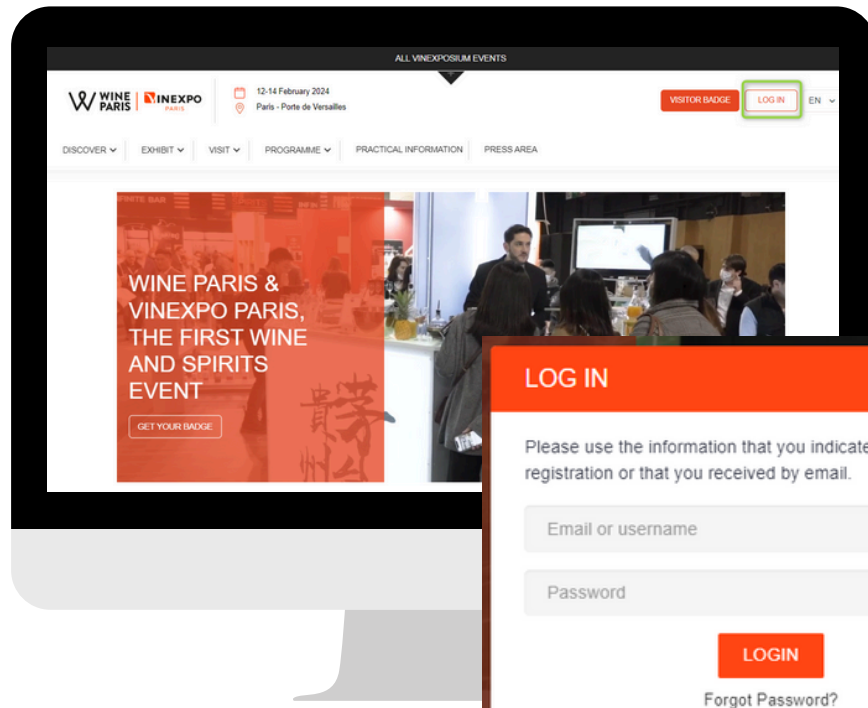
ALL VINEXPOSIUM EVENTS

WINE PARIS | VINEXPO PARIS

12-14 February 2024
Paris - Porte de Versailles

VISITOR BADGE LOG IN EN

DISCOVER EXHIBIT VISIT PROGRAMME PRACTICAL INFORMATION PRESS AREA

WINE PARIS & VINEXPO PARIS, THE FIRST WINE AND SPIRITS EVENT

GET YOUR BADGE

LOG IN

Please use the information that you indicate registration or that you received by email.

Email or username

Password

LOGIN

Forgot Password?